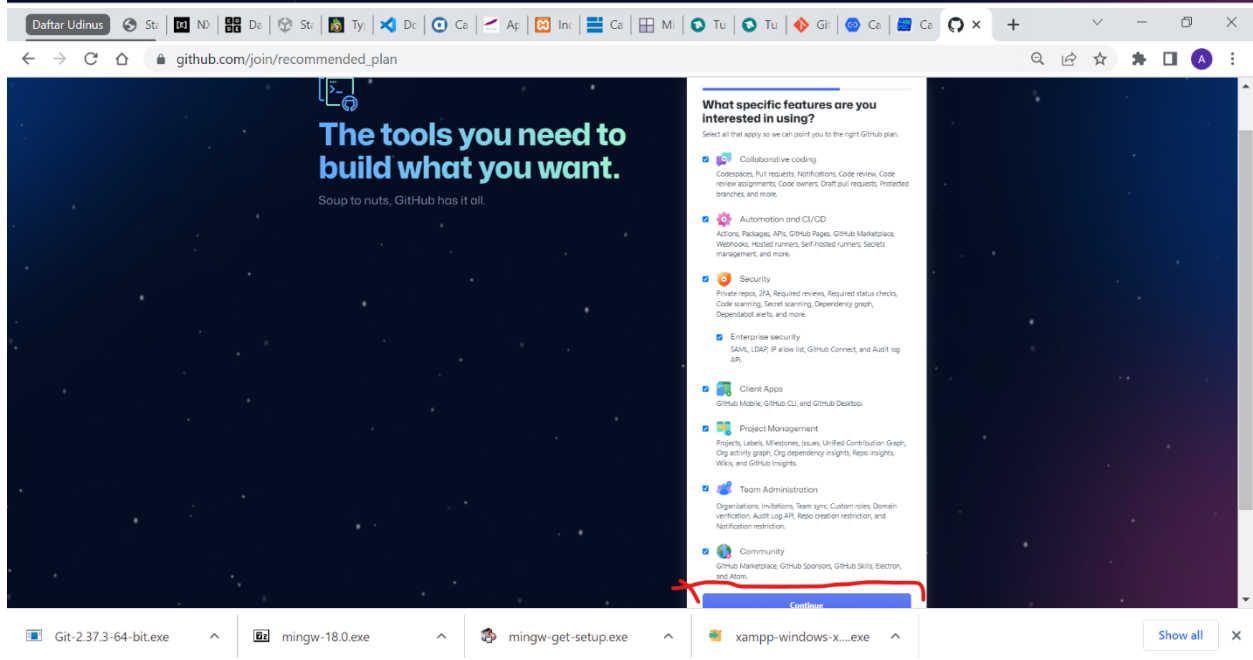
Daftar Udinus | St | N | Da | St | Ty | Dc | Ca | Ap | In | Ca | Mi | Tu | Tu | Gi | Ca | Ca

github.com/join/recommended_plan

The tools you need to build what you want.

Soup to nuts, GitHub has it all.

What specific features are you interested in using?

Select all that apply so we can point you to the right GitHub plan.

Collaborative coding
Codespaces, Pull requests, Notifications, Code review, Code review assignments, Code owners, Draft pull requests, Protected branches, and more.

Automation and CI/CD
Actions, Packages, APIs, GitHub Pages, GitHub Marketplace, Webhooks, Hosted runners, Self-hosted runners, Secrets management, and more.

Security
Private repos, 2FA, Required reviews, Required status checks, Code scanning, Secret scanning, Dependency graph, Dependabot alerts, and more.

Enterprise security
SAML, LDAP, IP allow list, GitHub Connect, and Audit log API.

Client Apps
GitHub Mobile, GitHub CLI, and GitHub Desktop.

Project Management
Projects, Labels, Milestones, Issues, Unified Contribution Graph, Org activity graph, Org dependency insights, Repo insights, Wikis, and GitHub Insights.

Team Administration
Organizations, Invitations, Team sync, Custom roles, Domain verification, Audit Log API, Repo creation restriction, and Notification restriction.

Community
GitHub Marketplace, GitHub Sponsors, GitHub Skills, Electron, and Atom.

Continue

Git-2.37.3-64-bit.exe | mingw-18.0.exe | mingw-get-setup.exe | xampp-windows-x....exe | Show all